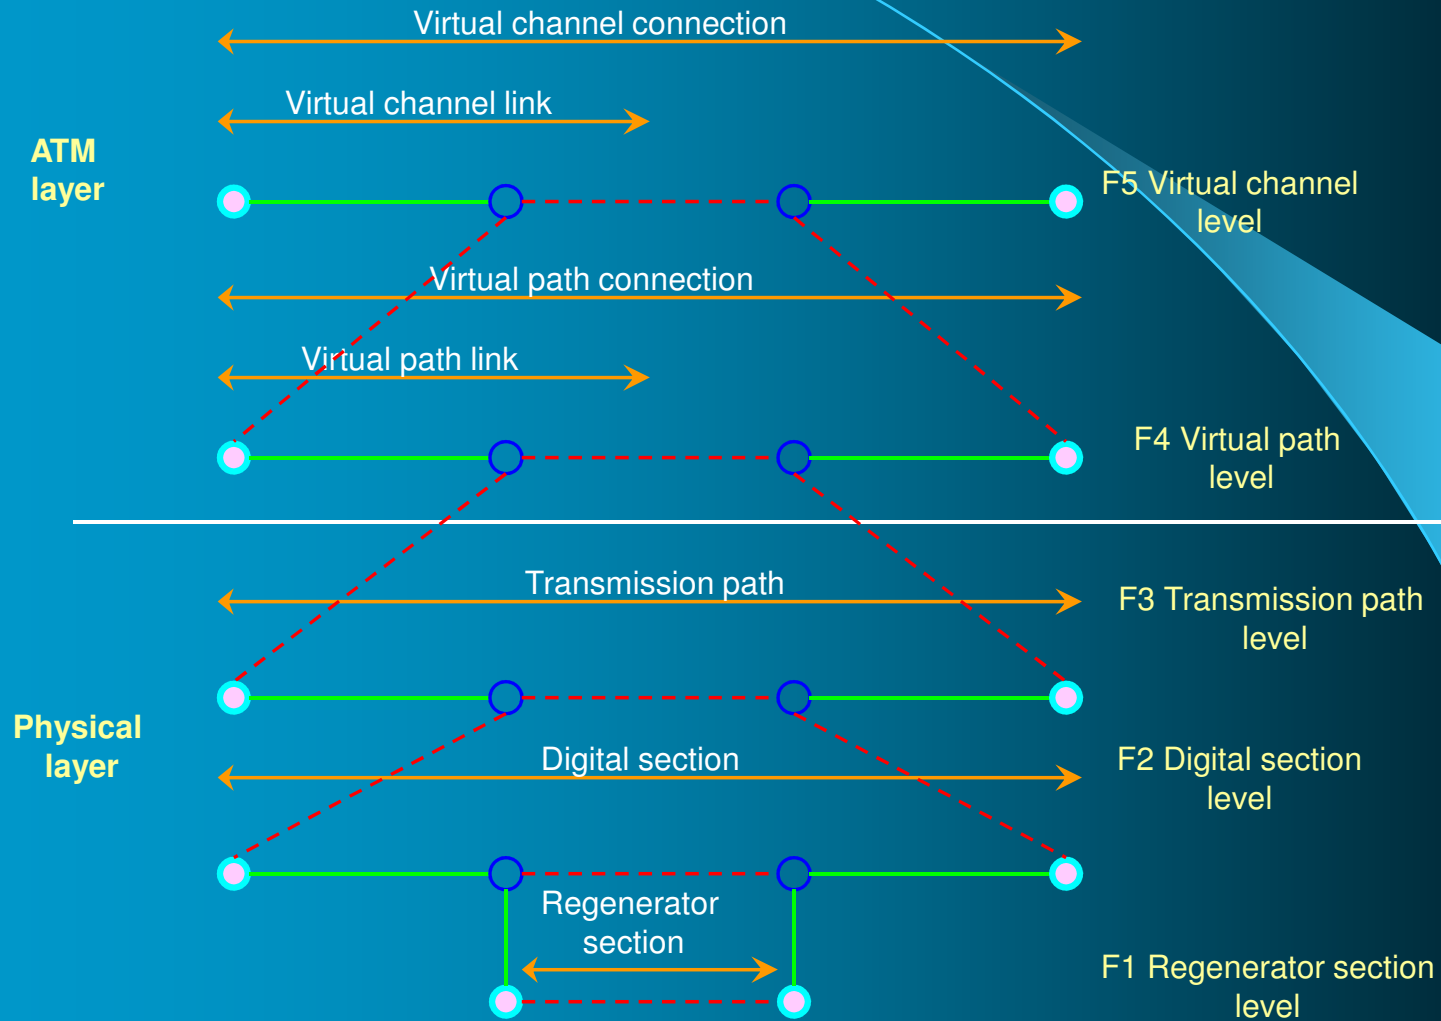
Virtual channel connection

Virtual channel link

ATM layer

F5 Virtual channel level

Virtual path connection

Virtual path link

F4 Virtual path level

Transmission path

F3 Transmission path level

Physical layer

Digital section

F2 Digital section level

Regenerator section

F1 Regenerator section level